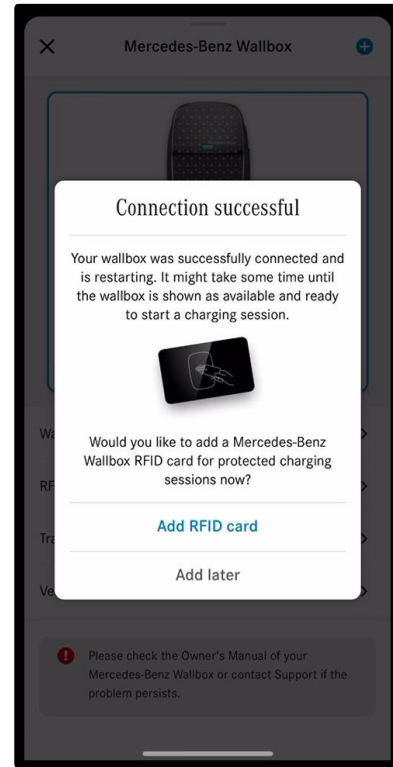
Mercedes-Benz Wallbox

Connection successful

Your wallbox was successfully connected and is restarting. It might take some time until the wallbox is shown as available and ready to start a charging session.

Would you like to add a Mercedes-Benz Wallbox RFID card for protected charging sessions now?

Add RFID card

Add later

Wa
RF
Tra
Ve

Please check the Owner's Manual of your Mercedes-Benz Wallbox or contact Support if the problem persists.